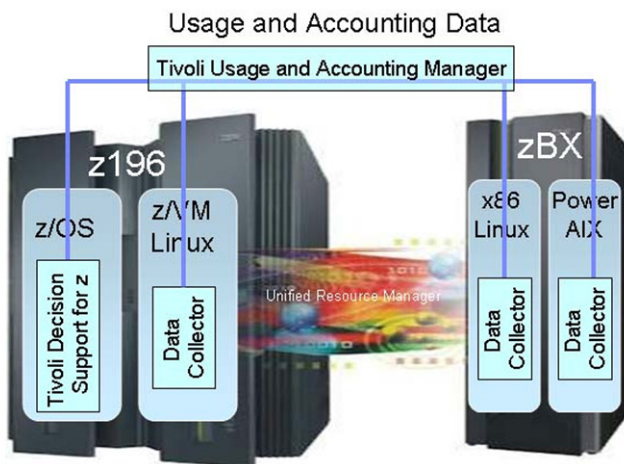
Usage and Accounting Data

Tivoli Usage and Accounting Manager

z196

zBX

z/OS

Tivoli Decision Support for z

z/VM Linux

Data Collector

Unified Resource Manager

x86 Linux

Data Collector

Power AIX

Data Collector